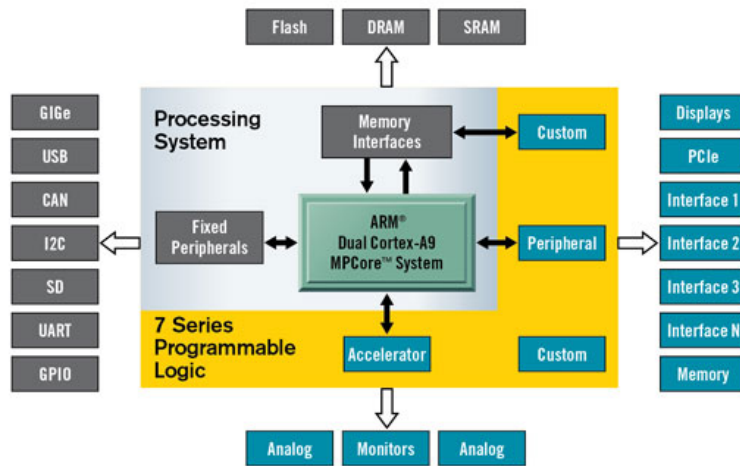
Flash
DRAM
SRAM

GIGe
USB
CAN
I2C
SD
UART
GPIO

Processing System

Memory Interfaces

Custom

Fixed Peripherals

ARM®
Dual Cortex-A9
MPCore™ System

Peripheral

7 Series Programmable Logic

Accelerator

Custom

Displays
PCIe
Interface 1
Interface 2
Interface 3
Interface N
Memory

Analog
Monitors
Analog